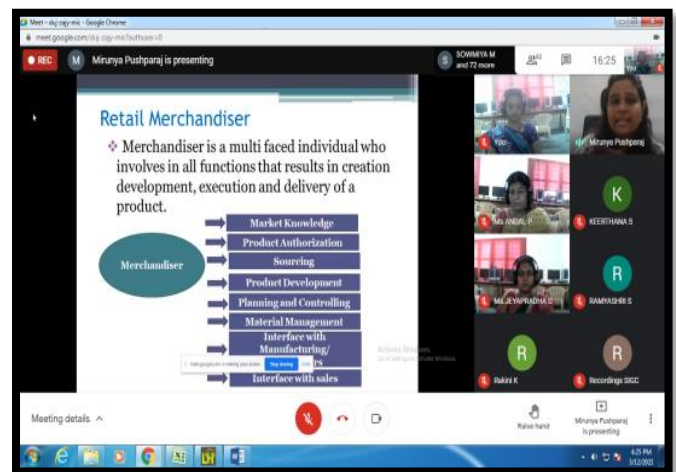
Meet - duj-cajy-mic - Google Chrome
meet.google.com/duj-cajy-mic?authuser=0

REC M Mirunya Pushparaj is presenting

S SOWMIYA M and 72 more 16:25

Retail Merchandiser

❖ Merchandiser is a multi faced individual who involves in all functions that results in creation development, execution and delivery of a product.

Merchandiser

Market Knowledge
Product Authorization
Sourcing
Product Development
Planning and Controlling
Material Management
Interface with Manufacturing/ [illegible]rs
Interface with sales

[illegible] Stop sharing

Activate Windows
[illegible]

You
Mirunya Pushparaj
K
Ms ANDAL P
KEERTHANA S
R
Ms JEYAPRADHA D
RAMYASHRI S
R
R
Rakini K
Recordings SIGC

Meeting details ^

Raise hand
Mirunya Pushparaj is presenting

4:25 PM
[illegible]